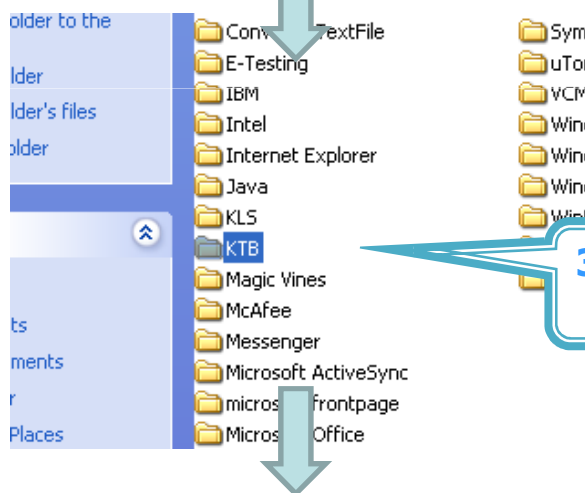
older to the

older

lder's files

older

ts

ments

r

Places

Conv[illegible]TextFile
E-Testing
IBM
Intel
Internet Explorer
Java
KLS
KTB
Magic Vines
McAfee
Messenger
Microsoft ActiveSync
micros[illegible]frontpage
Micros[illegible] Office

Sym
uTor
VCM
Win
Win
Win
Win

3